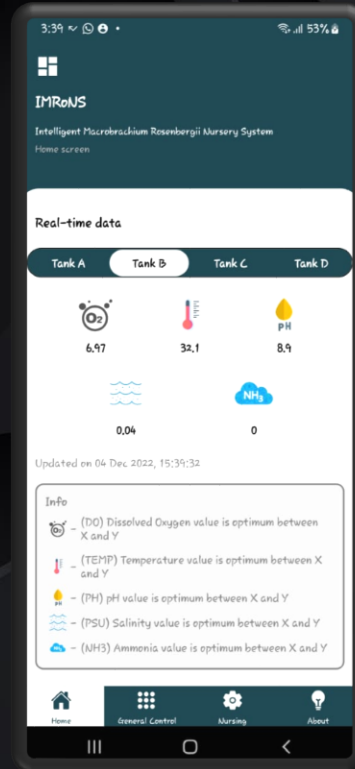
3:39 53%

IMRoNS

Intelligent Macrobrachium Rosenbergii Nursery System

Home screen

Real-time data

Tank A | Tank B | Tank C | Tank D

$O_2$
6.97

32.1

pH
8.9

0.04

$NH_3$
0

Updated on 04 Dec 2022, 15:39:32

Info

– (DO) Dissolved Oxygen value is optimum between X and Y

– (TEMP) Temperature value is optimum between X and Y

pH – (PH) pH value is optimum between X and Y

– (PSU) Salinity value is optimum between X and Y

– (NH3) Ammonia value is optimum between X and Y

Home | General Control | Nursing | About